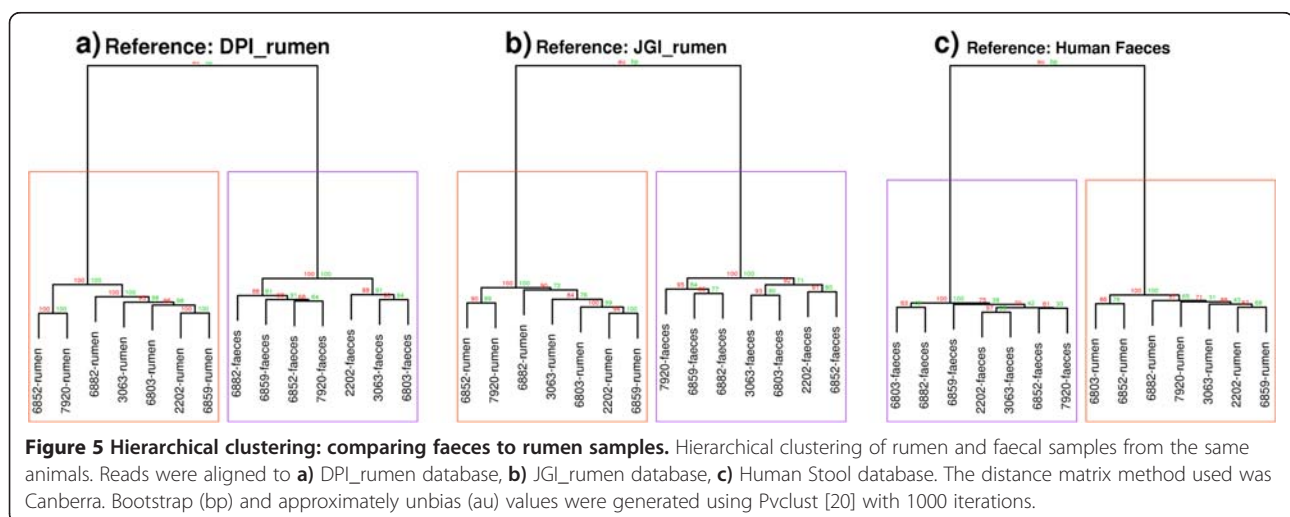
a) Reference: DPI_rumen

6852-rumen
7920-rumen
6882-rumen
3063-rumen
6803-rumen
2202-rumen
6859-rumen
6882-faeces
6859-faeces
6852-faeces
7920-faeces
2202-faeces
3063-faeces
6803-faeces

b) Reference: JGI_rumen

6852-rumen
7920-rumen
6882-rumen
3063-rumen
6803-rumen
2202-rumen
6859-rumen
7920-faeces
6859-faeces
6882-faeces
3063-faeces
6803-faeces
2202-faeces
6852-faeces

c) Reference: Human Faeces

6803-faeces
6882-faeces
6859-faeces
2202-faeces
3063-faeces
6852-faeces
7920-faeces
6803-rumen
6852-rumen
6882-rumen
7920-rumen
3063-rumen
2202-rumen
6859-rumen

**Figure 5 Hierarchical clustering: comparing faeces to rumen samples.** Hierarchical clustering of rumen and faecal samples from the same animals. Reads were aligned to **a)** DPI_rumen database, **b)** JGI_rumen database, **c)** Human Stool database. The distance matrix method used was Canberra. Bootstrap (bp) and approximately unbias (au) values were generated using Pvclust [20] with 1000 iterations.